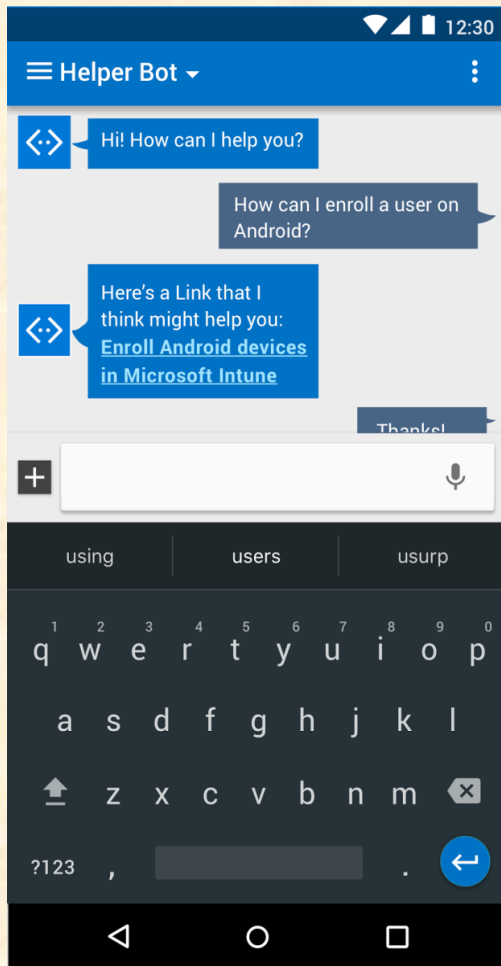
12:30

Helper Bot

Hi! How can I help you?

How can I enroll a user on Android?

Here's a Link that I think might help you: Enroll Android devices in Microsoft Intune

Thanks!

using
users
usurp

1 2 3 4 5 6 7 8 9 0
q w e r t y u i o p
a s d f g h j k l
z x c v b n m
?123
,
.